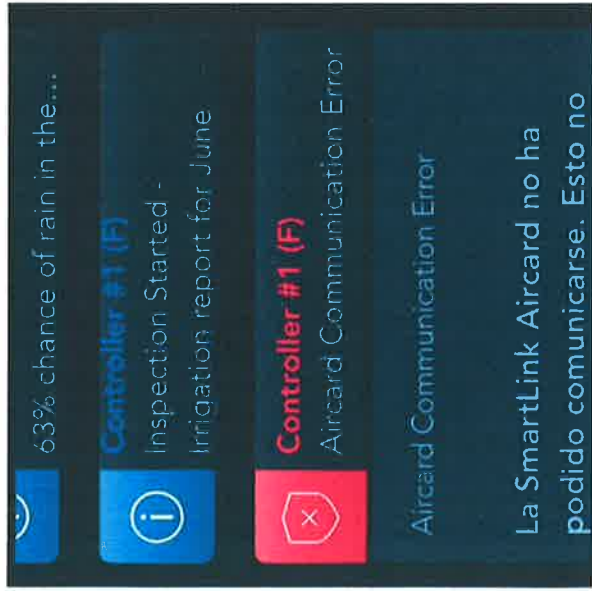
63% chance of rain in the...

Controller #1 (F)
Inspection Started - Irrigation report for June

Controller #1 (F)
Aircard Communication Error

Aircard Communication Error

La SmartLink Aircard no ha podido comunicarse. Esto no